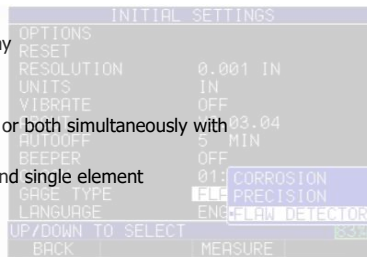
INITIAL SETTINGS
OPTIONS
RESET
RESOLUTION 0.001 IN
UNITS IN
VIBRATE OFF
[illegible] 03.04
AUTOOFF 5 MIN
BEEPER OFF
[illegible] 01:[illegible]
GAGE TYPE FL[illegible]
LANGUAGE ENG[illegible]
CORROSION
PRECISION
FLAW DETECTOR
UP/DOWN TO SELECT
BACK MEASURE

y
or both simultaneously with
nd single element